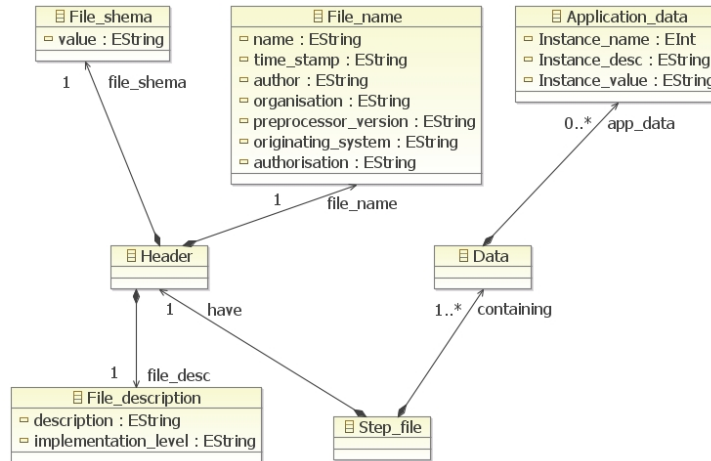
File_shema
value : EString

File_name
name : EString
time_stamp : EString
author : EString
organisation : EString
preprocessor_version : EString
originating_system : EString
authorisation : EString

Application_data
Instance_name : EInt
Instance_desc : EString
Instance_value : EString

1
file_shema

1
file_name

0..*
app_data

Header

Data

1
have

1..*
containing

1
file_desc

File_description
description : EString
implementation_level : EString

Step_file